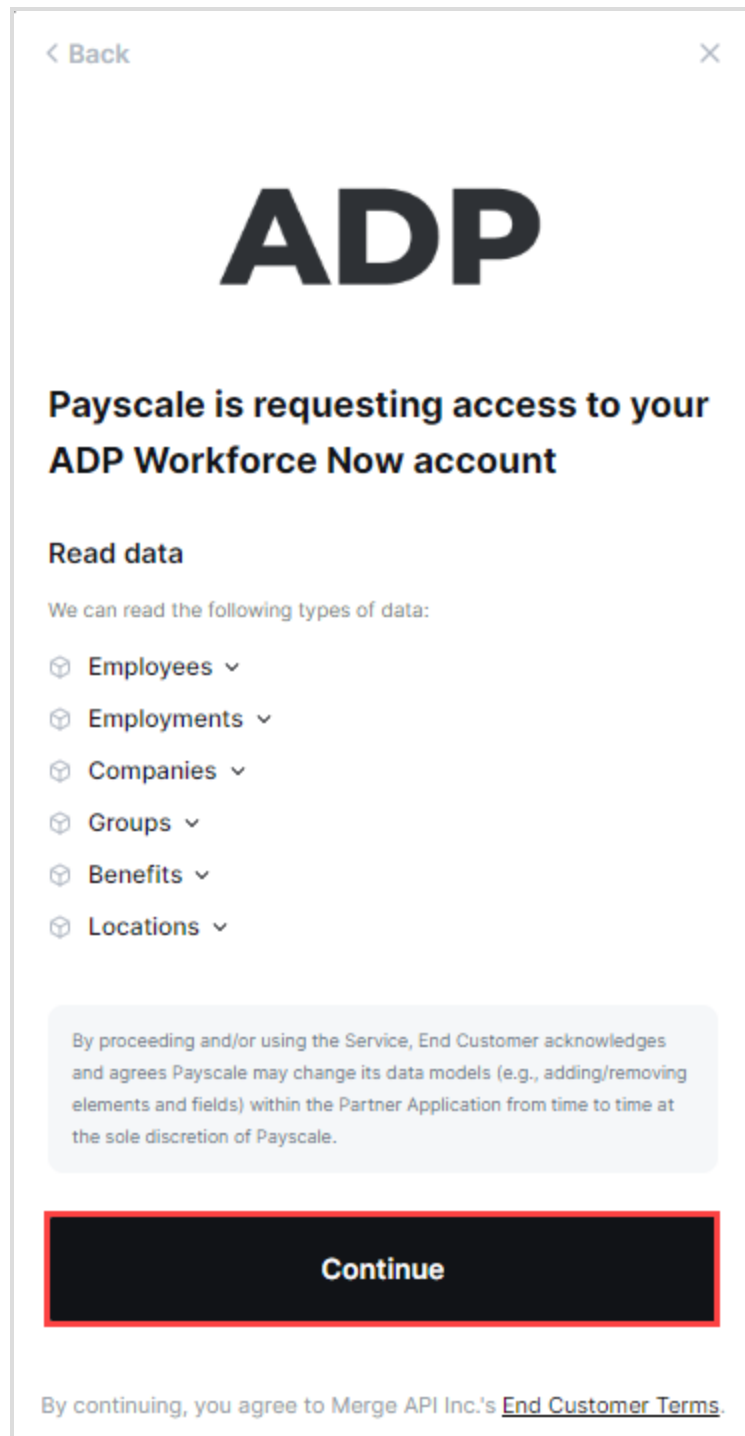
< Back

×

ADP

Payscale is requesting access to your ADP Workforce Now account

Read data

We can read the following types of data:

Employees

Employments

Companies

Groups

Benefits

Locations

By proceeding and/or using the Service, End Customer acknowledges and agrees Payscale may change its data models (e.g., adding/removing elements and fields) within the Partner Application from time to time at the sole discretion of Payscale.

Continue

By continuing, you agree to Merge API Inc.'s End Customer Terms.